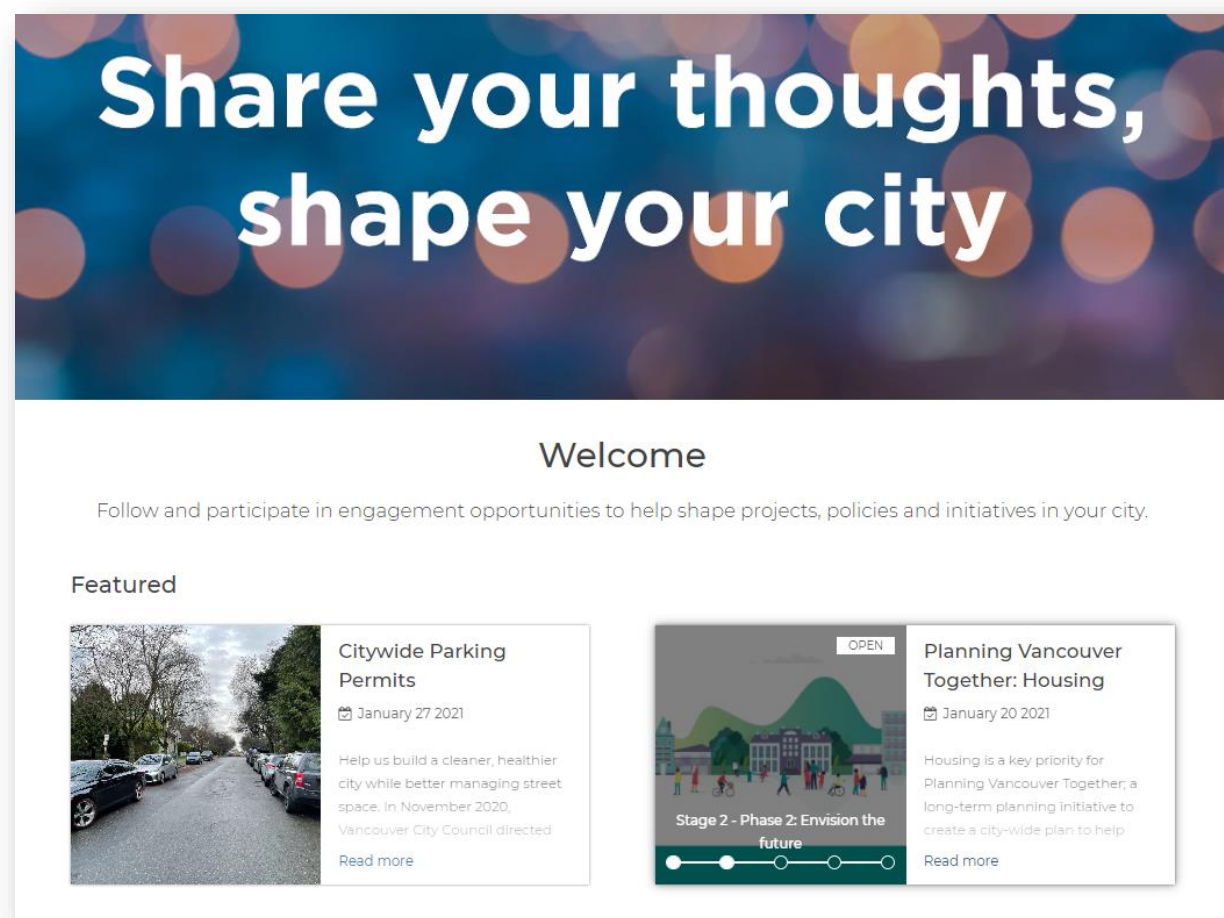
Share your thoughts, shape your city

Welcome

Follow and participate in engagement opportunities to help shape projects, policies and initiatives in your city.

Featured

Citywide Parking Permits

January 27 2021

Help us build a cleaner, healthier city while better managing street space. In November 2020, Vancouver City Council directed

Read more

OPEN

Stage 2 - Phase 2: Envision the future

Planning Vancouver Together: Housing

January 20 2021

Housing is a key priority for Planning Vancouver Together; a long-term planning initiative to create a city-wide plan to help

Read more